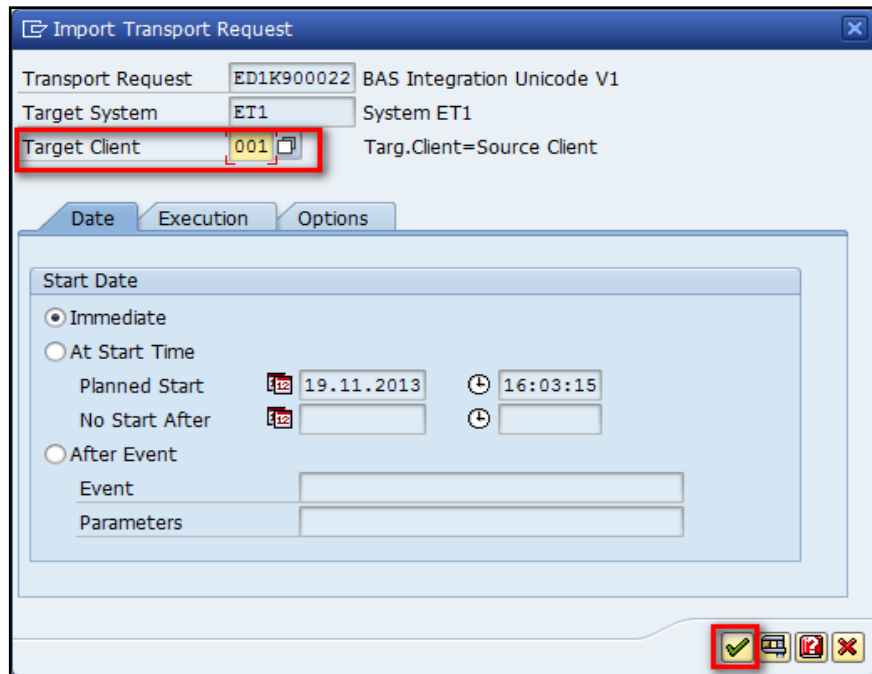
Import Transport Request

Transport Request ED1K900022 BAS Integration Unicode V1
Target System ET1 System ET1
Target Client 001 Targ.Client=Source Client

Date Execution Options

Start Date
Immediate
At Start Time
Planned Start 19.11.2013 16:03:15
No Start After
After Event
Event
Parameters